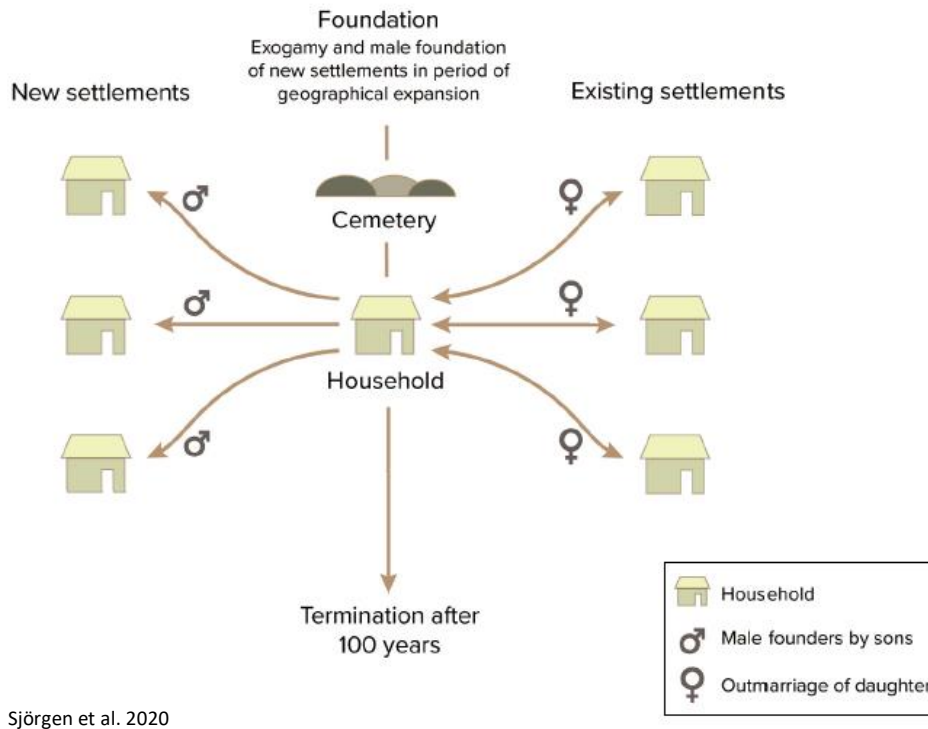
Foundation
Exogamy and male foundation of new settlements in period of geographical expansion

New settlements

Existing settlements

♂

♀

Cemetery

♂

♀

Household

♂

♀

Termination after 100 years

Household
♂ Male founders by sons
♀ Outmarriage of daughter

Sjörgen et al. 2020